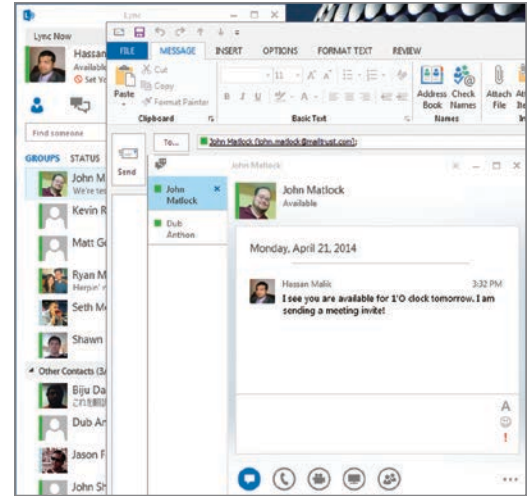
Lync

Lync Now

Hassan

Available

Set Yo

Find someone

GROUPS STATUS

John M

We're te

Kevin R

Matt G

Ryan M

Herpie

Seth M

Shawn

Other Contacts (3/

Biju Da

これ

Dub Ar

Jason F

John Sh

FILE MESSAGE INSERT OPTIONS FORMAT TEXT REVIEW

Paste

Cut

Copy

Format Painter

Clipboard

11

B I U

Basic Text

Address Book

Check Names

Names

Attach File

Send

To...

John Matlock (john.matlock@malltrust.com);

John Matlock

John Matlock

Dub Anthon

John Matlock

Available

Monday, April 21, 2014

Hassan Malik

3:32 PM

I see you are available for 1'O clock tomorrow. I am sending a meeting invite!

A

!

...